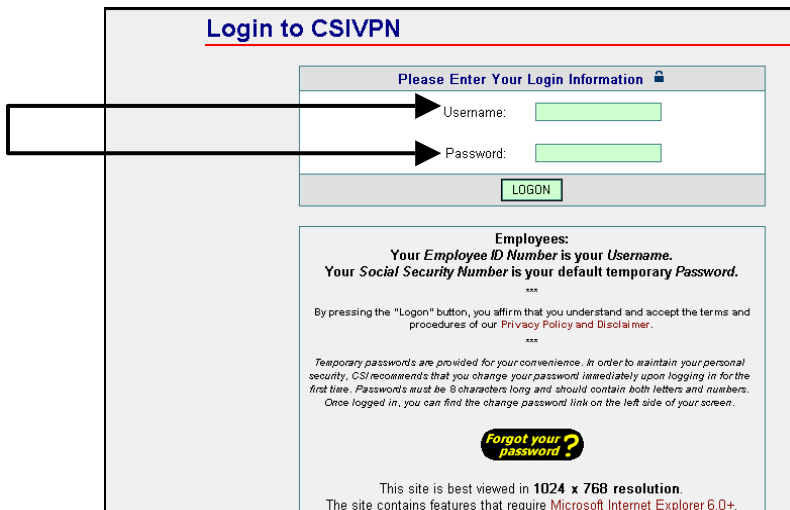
Login to CSIVPN

Please Enter Your Login Information

Username:

Password:

LOGON

Employees:
Your *Employee ID Number* is your *Username.*
Your *Social Security Number* is your default temporary *Password.*

***

By pressing the "Logon" button, you affirm that you understand and accept the terms and procedures of our Privacy Policy and Disclaimer.

***

*Temporary passwords are provided for your convenience. In order to maintain your personal security, CSI recommends that you change your password immediately upon logging in for the first time. Passwords must be 8 characters long and should contain both letters and numbers. Once logged in, you can find the change password link on the left side of your screen.*

Forgot your password ?

This site is best viewed in **1024 x 768 resolution**.
The site contains features that require Microsoft Internet Explorer 6.0+.